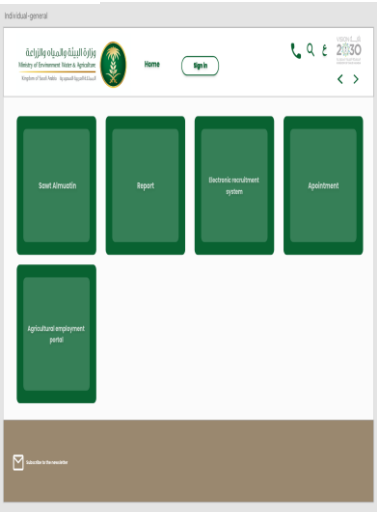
Individual-general

وزارة البيئة والمياه والزراعة
Ministry of Environment Water & Agriculture
Kingdom of Saudi Arabia المملكة العربية السعودية

Home

Sign in

ع

رؤية 2030

Soot Almuatin

Report

Electronic recruitment system

Apointment

Agricultural employment portal

Subscribe to the newsletter